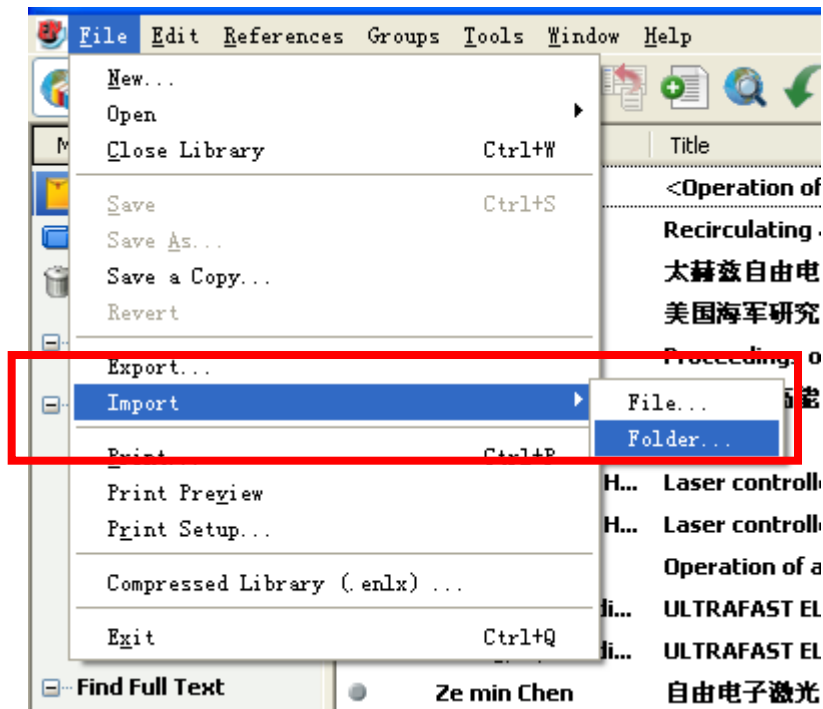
File Edit References Groups Tools Window Help

New...
Open
Close Library Ctrl+W
Save Ctrl+S
Save As...
Save a Copy...
Revert
Export...
Import
File...
Folder...
Print... Ctrl+P
Print Preview
Print Setup...
Compressed Library (.enlx) ...
Exit Ctrl+Q

Title
<Operation of
Recirculating
太赫兹自由电
美国海军研究
Proceeding: o
H... Laser controlle
H... Laser controlle
Operation of a
di... ULTRAFAST EL
di... ULTRAFAST EL
Find Full Text
Ze min Chen 自由电子激光